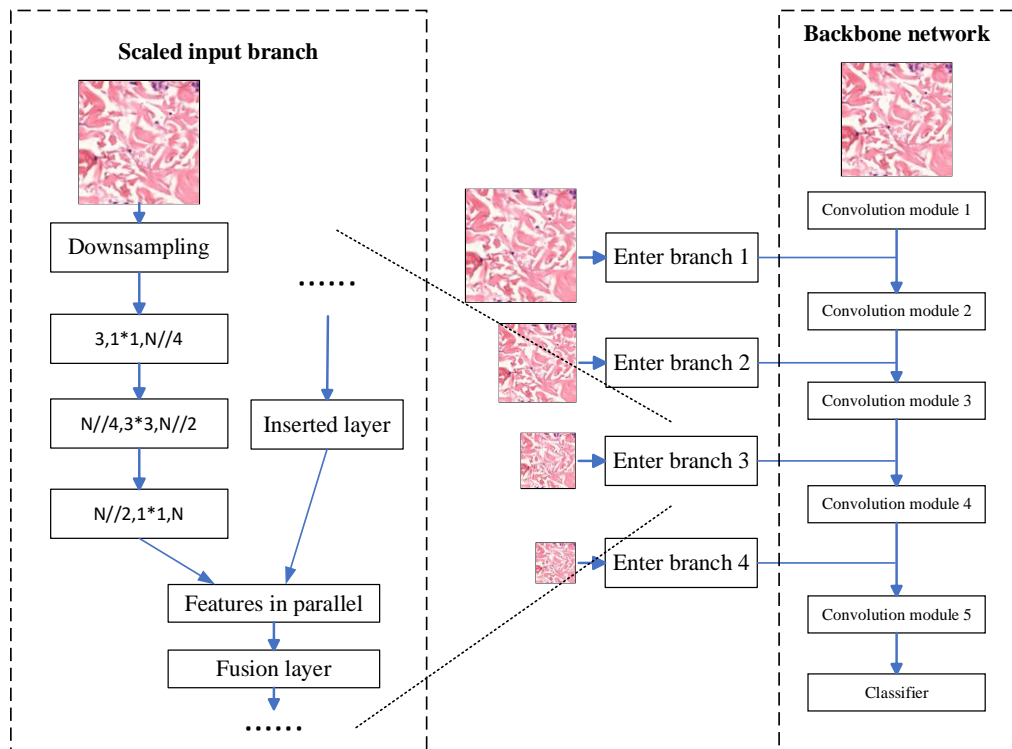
Scaled input branch

Downsampling

3,1*1,N//4

N//4,3*3,N//2

N//2,1*1,N

......

Inserted layer

Features in parallel

Fusion layer

......

Enter branch 1

Enter branch 2

Enter branch 3

Enter branch 4

Backbone network

Convolution module 1

Convolution module 2

Convolution module 3

Convolution module 4

Convolution module 5

Classifier